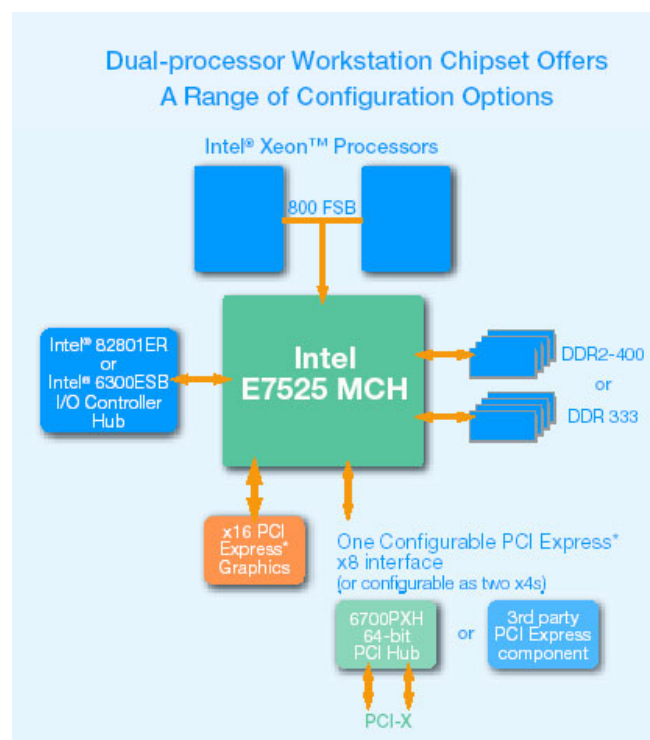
Dual-processor Workstation Chipset Offers
A Range of Configuration Options

Intel® Xeon™ Processors

800 FSB

Intel® 82801ER
or
Intel® 6300ESB
I/O Controller
Hub

Intel
E7525 MCH

DDR2-400
or
DDR 333

x16 PCI
Express*
Graphics

One Configurable PCI Express*
x8 interface
(or configurable as two x4s)

6700PXH
64-bit
PCI Hub

or

3rd party
PCI Express
component

PCI-X